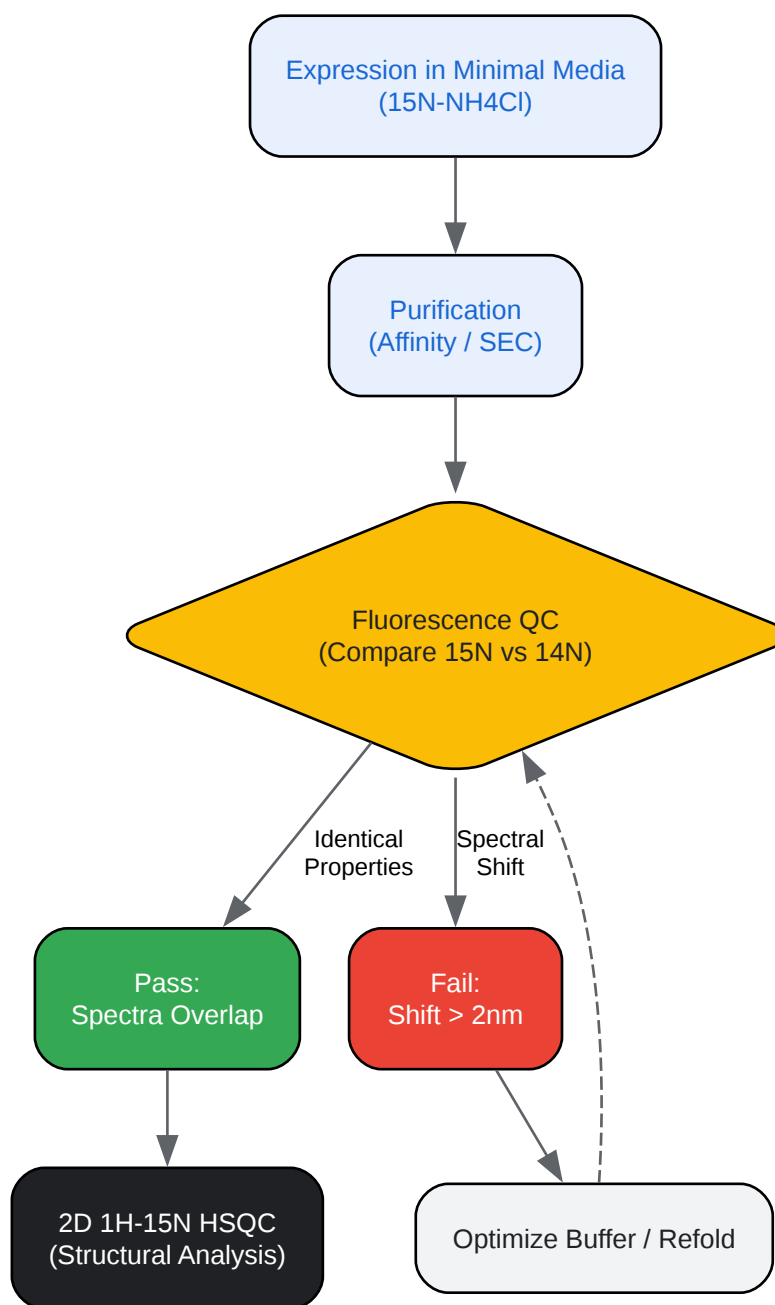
Expression in Minimal Media
(15N-NH4Cl)

Purification
(Affinity / SEC)

Fluorescence QC
(Compare 15N vs 14N)

Identical
Properties

Spectral
Shift

Pass:
Spectra Overlap

Fail:
Shift > 2nm

2D 1H-15N HSQC
(Structural Analysis)

Optimize Buffer / Refold